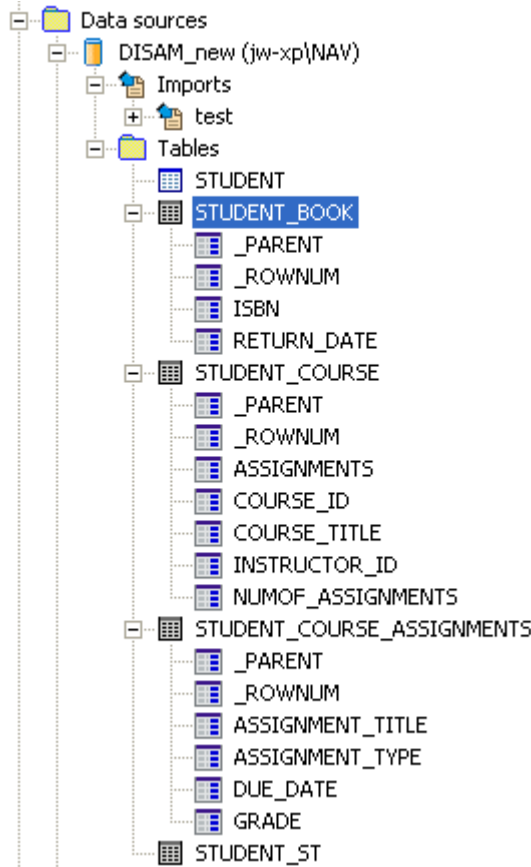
Data sources
DISAM_new (jw-xp\NAV)
Imports
test
Tables
STUDENT
STUDENT_BOOK
_PARENT
_ROWNUM
ISBN
RETURN_DATE
STUDENT_COURSE
_PARENT
_ROWNUM
ASSIGNMENTS
COURSE_ID
COURSE_TITLE
INSTRUCTOR_ID
NUMOF_ASSIGNMENTS
STUDENT_COURSE_ASSIGNMENTS
_PARENT
_ROWNUM
ASSIGNMENT_TITLE
ASSIGNMENT_TYPE
DUE_DATE
GRADE
STUDENT_ST